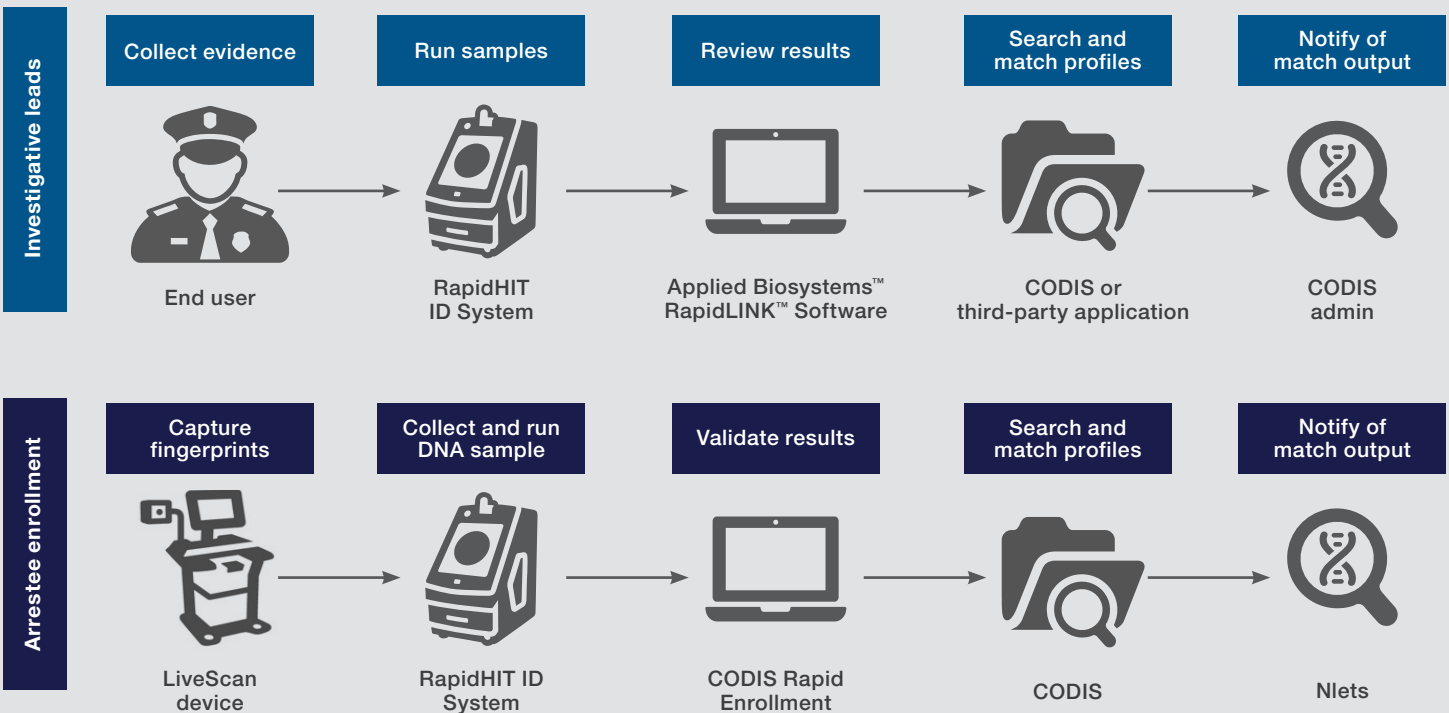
Investigative leads

Collect evidence

Run samples

Review results

Search and match profiles

Notify of match output

End user

RapidHIT ID System

Applied Biosystems™ RapidLINK™ Software

CODIS or third-party application

CODIS admin

Arrestee enrollment

Capture fingerprints

Collect and run DNA sample

Validate results

Search and match profiles

Notify of match output

LiveScan device

RapidHIT ID System

CODIS Rapid Enrollment

CODIS

Nlets